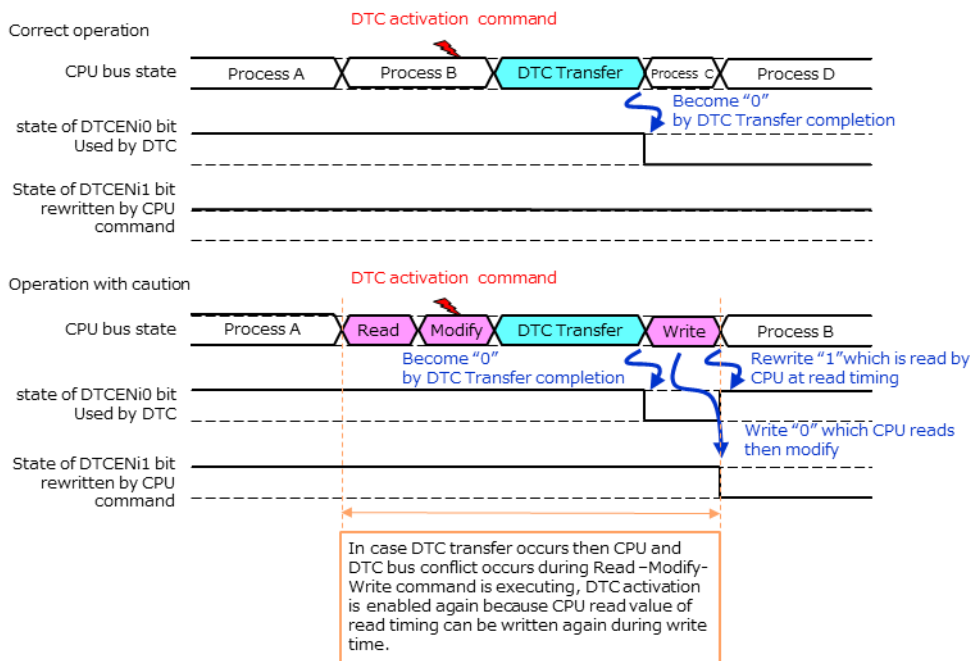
Correct operation

DTC activation command

CPU bus state

Process A

Process B

DTC Transfer

Process C

Process D

Become "0" by DTC Transfer completion

state of DTCENi0 bit Used by DTC

State of DTCENi1 bit rewritten by CPU command

Operation with caution

DTC activation command

CPU bus state

Process A

Read

Modify

DTC Transfer

Write

Process B

Become "0" by DTC Transfer completion

Rewrite "1"which is read by CPU at read timing

state of DTCENi0 bit Used by DTC

Write "0" which CPU reads then modify

State of DTCENi1 bit rewritten by CPU command

In case DTC transfer occurs then CPU and DTC bus conflict occurs during Read –Modify-Write command is executing, DTC activation is enabled again because CPU read value of read timing can be written again during write time.